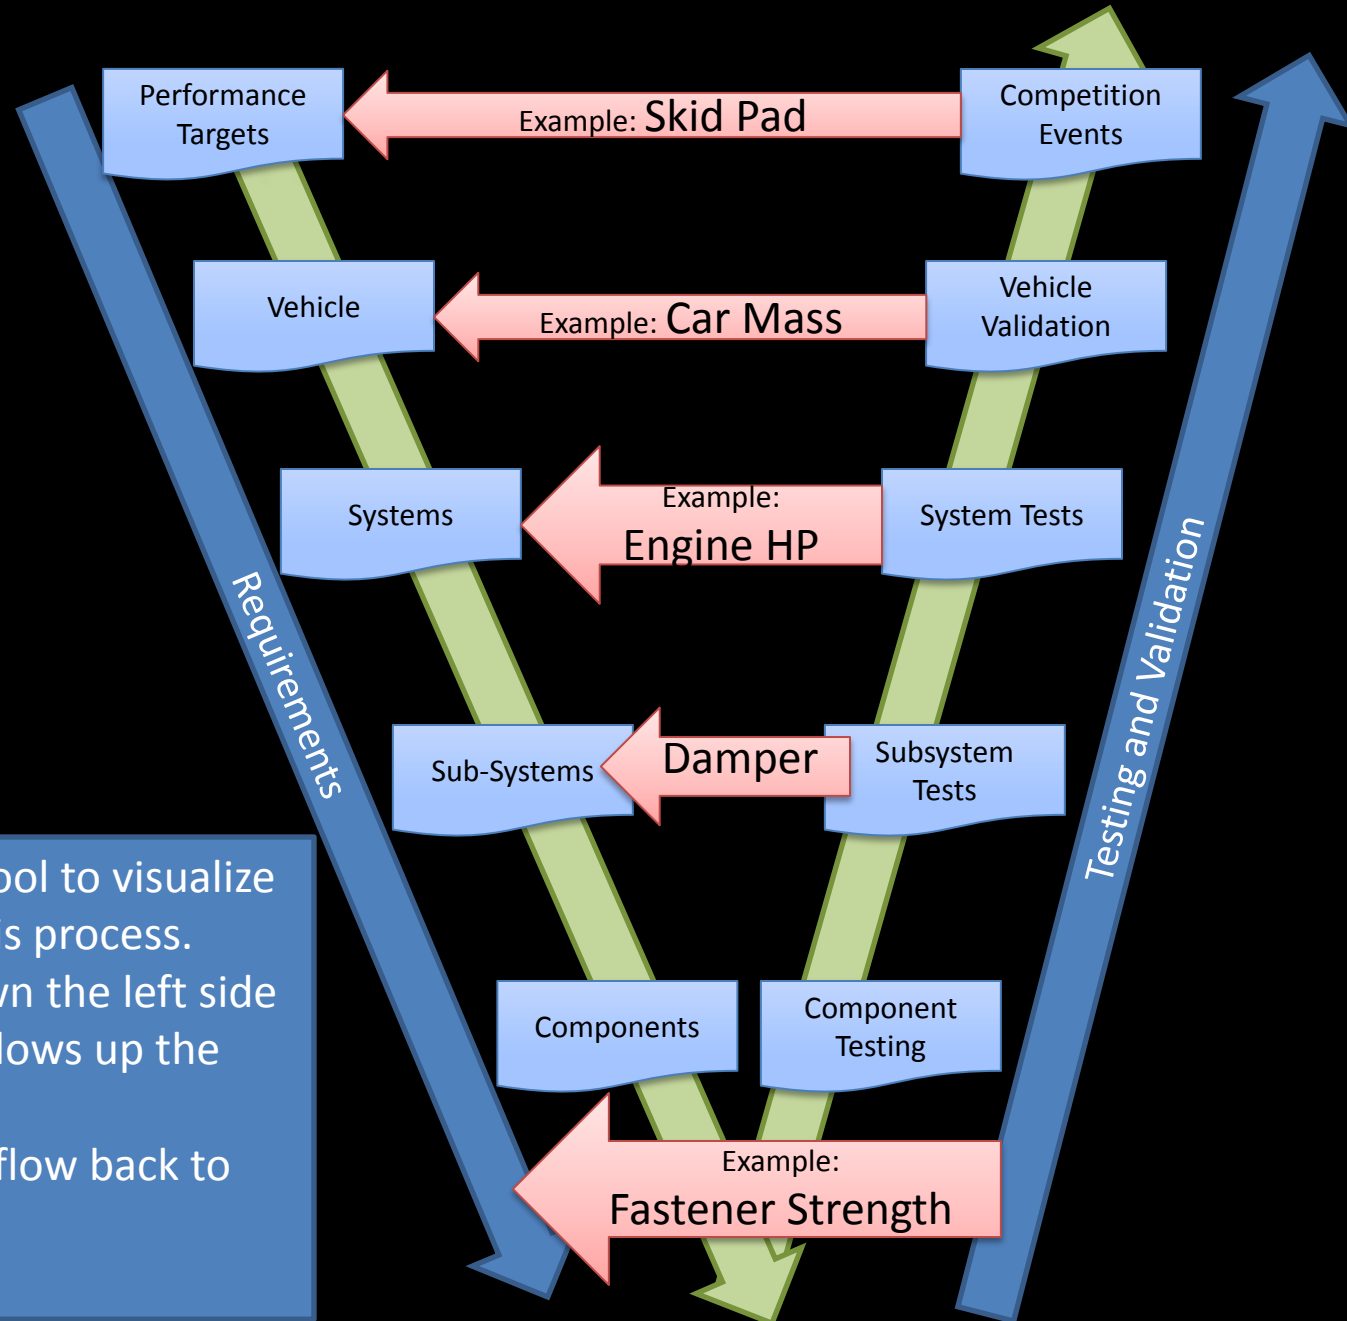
Performance Targets

Example: Skid Pad

Competition Events

Vehicle

Example: Car Mass

Vehicle Validation

Systems

Example: Engine HP

System Tests

Requirements

Testing and Validation

Sub-Systems

Damper

Subsystem Tests

Components

Component Testing

Example: Fastener Strength

ool to visualize
's process.
vn the left side
lows up the

flow back to